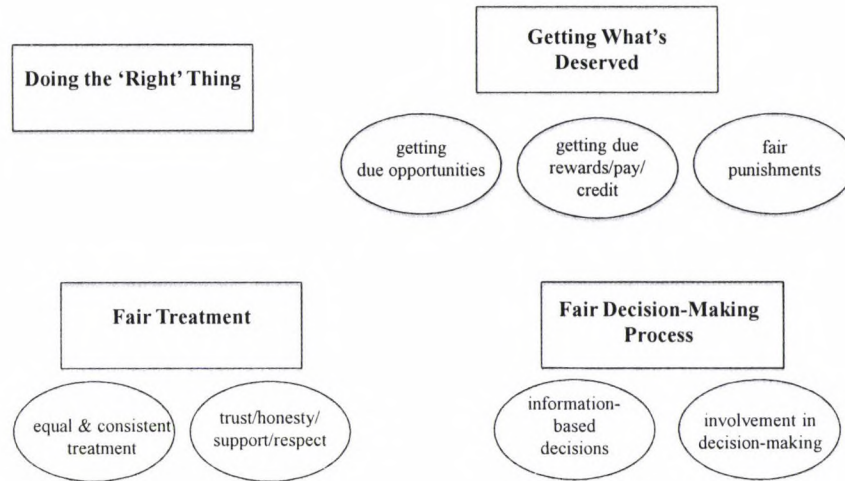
Doing the 'Right' Thing

Getting What's Deserved

getting due opportunities

getting due rewards/pay/ credit

fair punishments

Fair Treatment

equal & consistent treatment

trust/honesty/ support/respect

Fair Decision-Making Process

information-based decisions

involvement in decision-making